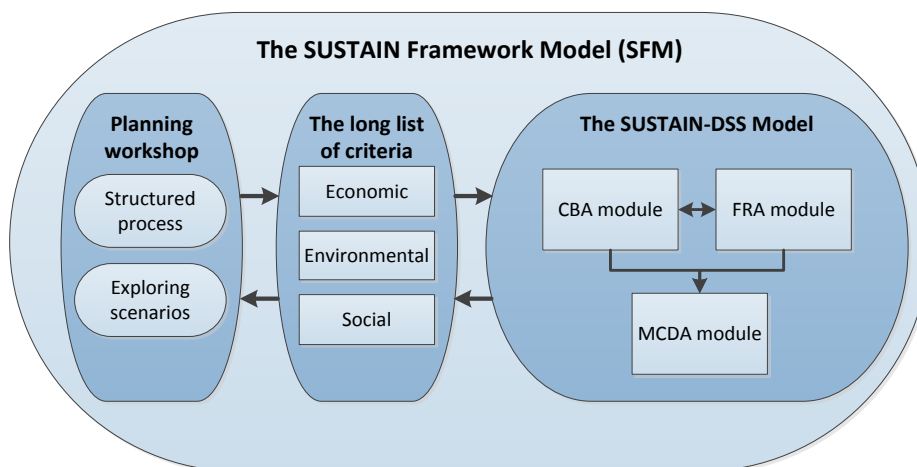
The SUSTAIN Framework Model (SFM)

Planning workshop

Structured process

Exploring scenarios

The long list of criteria

Economic

Environmental

Social

The SUSTAIN-DSS Model

CBA module

FRA module

MCDA module